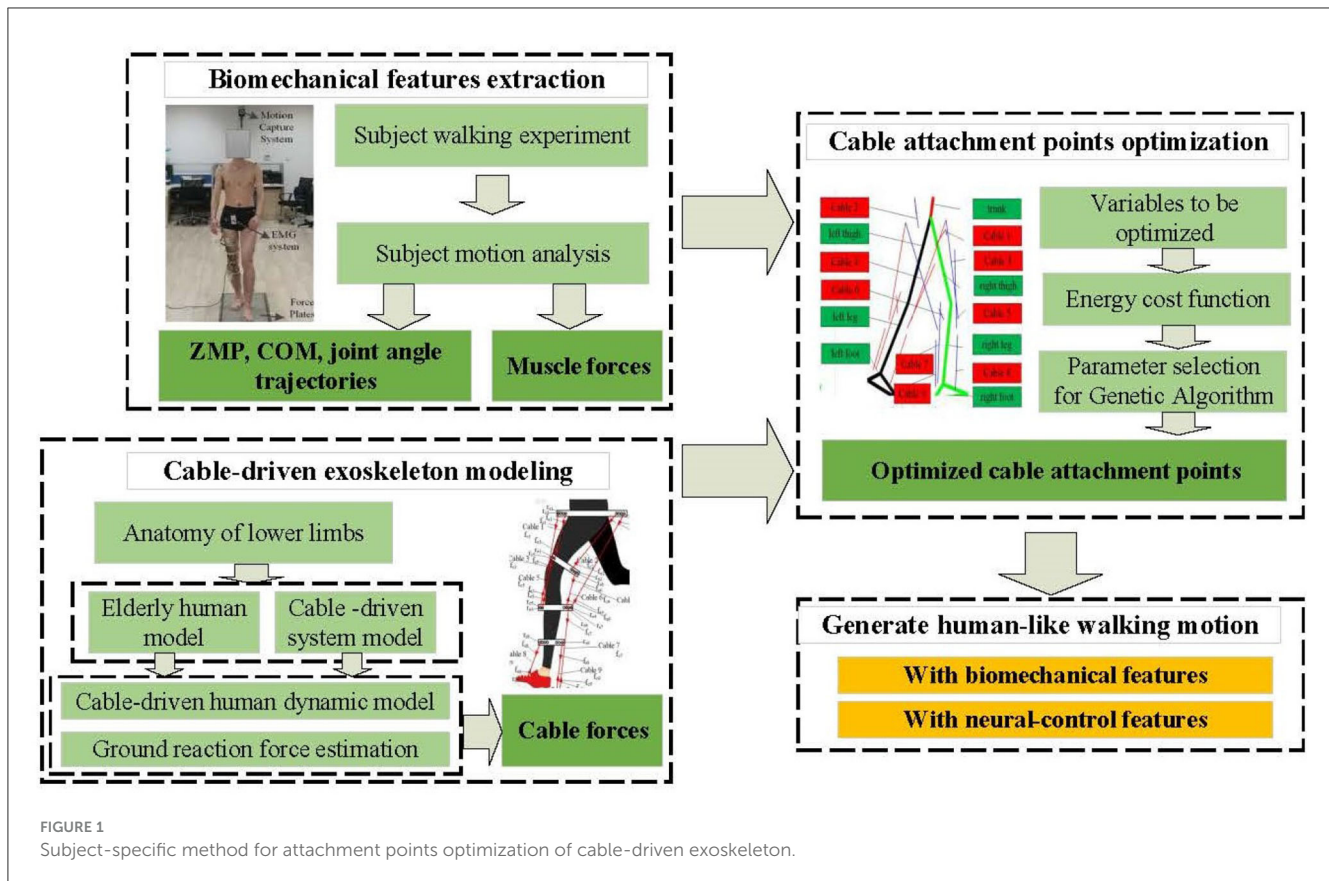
Biomechanical features extraction

Motion Capture System

EMG system

Force Plates

Subject walking experiment

Subject motion analysis

ZMP, COM, joint angle trajectories

Muscle forces

Cable attachment points optimization

Cable 2

left thigh

Cable 4

Cable 6

left leg

left foot

Cable 7

Cable 9

trunk

Cable 1

Cable 3

right thigh

Cable 5

right leg

Cable 8

right foot

Variables to be optimized

Energy cost function

Parameter selection for Genetic Algorithm

Optimized cable attachment points

Cable-driven exoskeleton modeling

Anatomy of lower limbs

Elderly human model

Cable -driven system model

Cable-driven human dynamic model

Ground reaction force estimation

Cable forces

Generate human-like walking motion

With biomechanical features

With neural-control features

FIGURE 1
Subject-specific method for attachment points optimization of cable-driven exoskeleton.